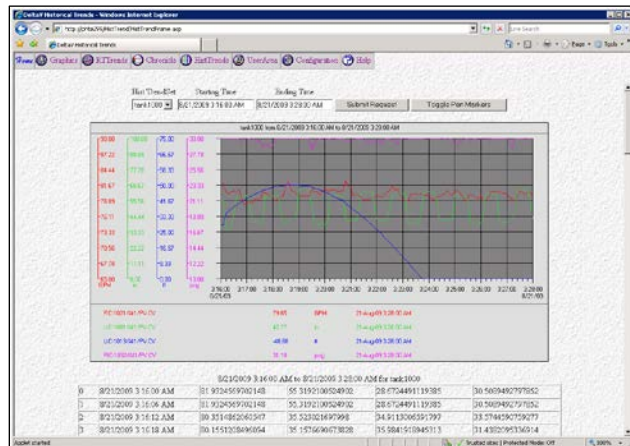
DeltaV Historical Trends - Windows Internet Explorer

http://proteus/hist/HistTrendFrame.asp

DeltaV Historical Trends

Home Graphics RTTrends Chvcards HistTrends UserArea Configuration Help

Hist Trend Set Starting Time Ending Time

tank1000 8/21/2009 3:16:00 AM 8/21/2009 3:28:00 AM Submit Request Toggle Pen Markers

tank1000 from 8/21/2009 3:16:00 AM to 8/21/2009 3:28:00 AM

| | 8/21/2009 3:16:00 AM to 8/21/2009 3:28:00 AM for tank1000 | | | |
|---|---|---|---|---|
| 0 | 8/21/2009 3:16:00 AM | 81.9324569702148 | 55.3192100524902 | 28.6704491119385 | 30.5609492797852 |
| 1 | 8/21/2009 3:16:06 AM | 81.9324569702148 | 55.3192100524902 | 28.6704491119385 | 30.5609492797852 |
| 2 | 8/21/2009 3:16:12 AM | 80.3514862060547 | 55.525302697998 | 34.9113006591797 | 33.5744590759277 |
| 3 | 8/21/2009 3:16:18 AM | 80.1551208496094 | 55.1576690673828 | 31.9841518945313 | 31.4382095336914 |

Applet started

Trusted sites | Protected Mode: Off

100%